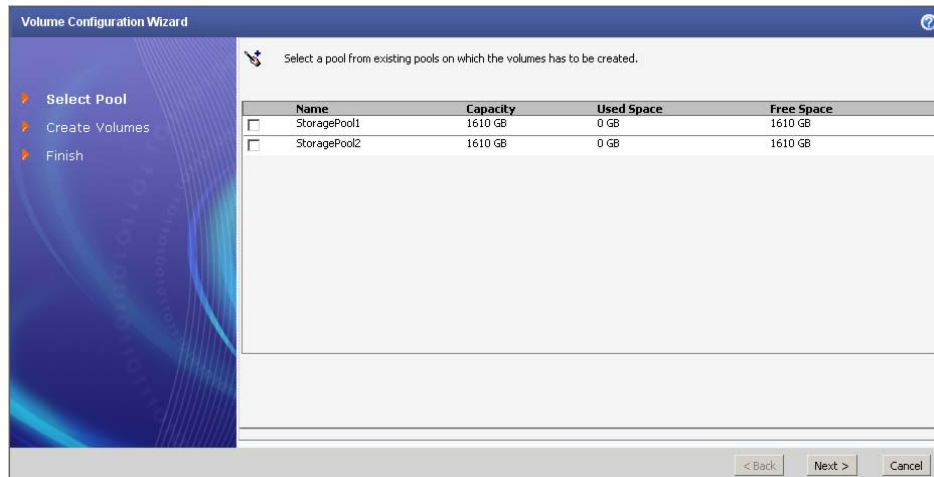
Volume Configuration Wizard

Select Pool
Create Volumes
Finish

Select a pool from existing pools on which the volumes has to be created.

| | Name | Capacity | Used Space | Free Space |
|---|---|---|---|---|
| | StoragePool1 | 1610 GB | 0 GB | 1610 GB |
| | StoragePool2 | 1610 GB | 0 GB | 1610 GB |

< Back
Next >
Cancel